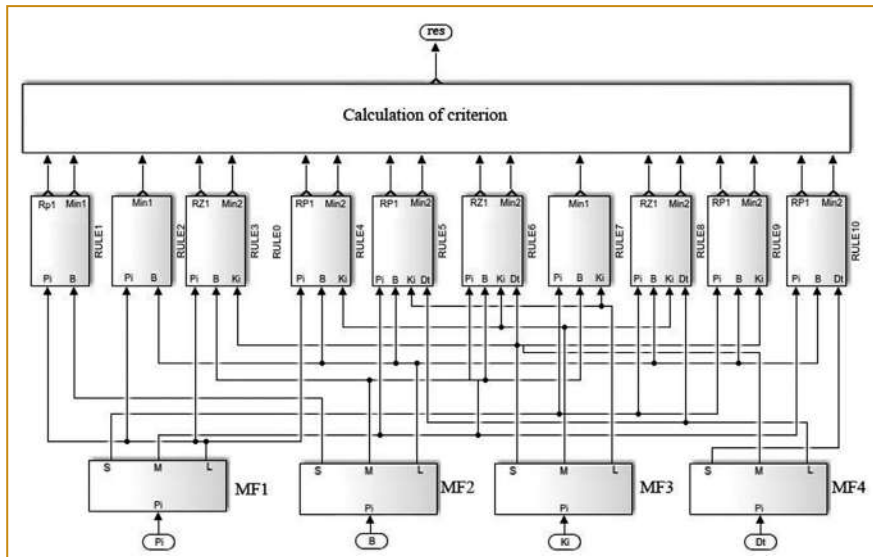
res

Calculation of criterion

Rp1 Min1 RULE1 Pi B

Min1 RULE2 Pi B

RZ1 Min2 RULE3 Pi B Ki

RULE0

RP1 Min2 RULE4 Pi B Ki

RP1 Min2 RULE5 Pi B Ki Dt

RZ1 Min2 RULE6 Pi B Ki Dt

Min1 RULE7 Pi B Ki

RZ1 Min2 RULE8 Pi B Ki Dt

RP1 Min2 RULE9 Pi B Ki

RP1 Min2 RULE10 Pi B Dt

S M L Pi MF1

S M L Pi MF2

S M L Pi MF3

S M L Pi MF4

Pi

B

Ki

Dt